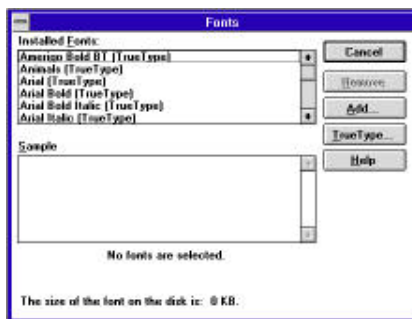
Fonts

Installed Fonts:
Amerigo Bold BT (TrueType)
Animals (TrueType)
Arial (TrueType)
Arial Bold (TrueType)
Arial Bold Italic (TrueType)
Arial Italic (TrueType)

Cancel
Remove
Add...
TrueType...
Help

Sample

No fonts are selected.

The size of the font on the disk is: 0 KB.